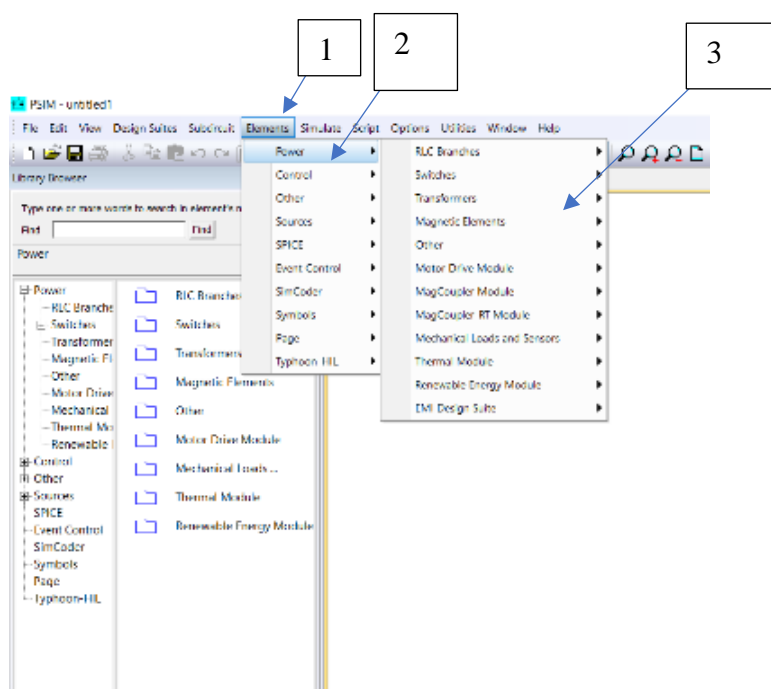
1

2

3

PSIM - untitled1

File Edit View Design Suites Subcircuit Elements Simulate Script Options Utilities Window Help

Library Browser

Type one or more words to search in element n

Find Find

Power

Power
RLC Branche
Switches
Transformer
Magnetic Fl
Other
Motor Drive
Mechanical
Thermal Mo
Renewable
Control
Other
Sources
SPICE
Event Control
SimCoder
Symbols
Page
Typhoon-HIL

RLC Branche
Switches
Transformers
Magnetic Elements
Other
Motor Drive Module
Mechanical Loads ...
Thermal Module
Renewable Energy Module

Power
Control
Other
Sources
SPICE
Event Control
SimCoder
Symbols
Page
Typhoon HIL

RLC Branches
Switches
Transformers
Magnetic Elements
Other
Motor Drive Module
MagCoupler Module
MagCoupler RT Module
Mechanical Loads and Sensors
Thermal Module
Renewable Energy Module
EMI Design Suite